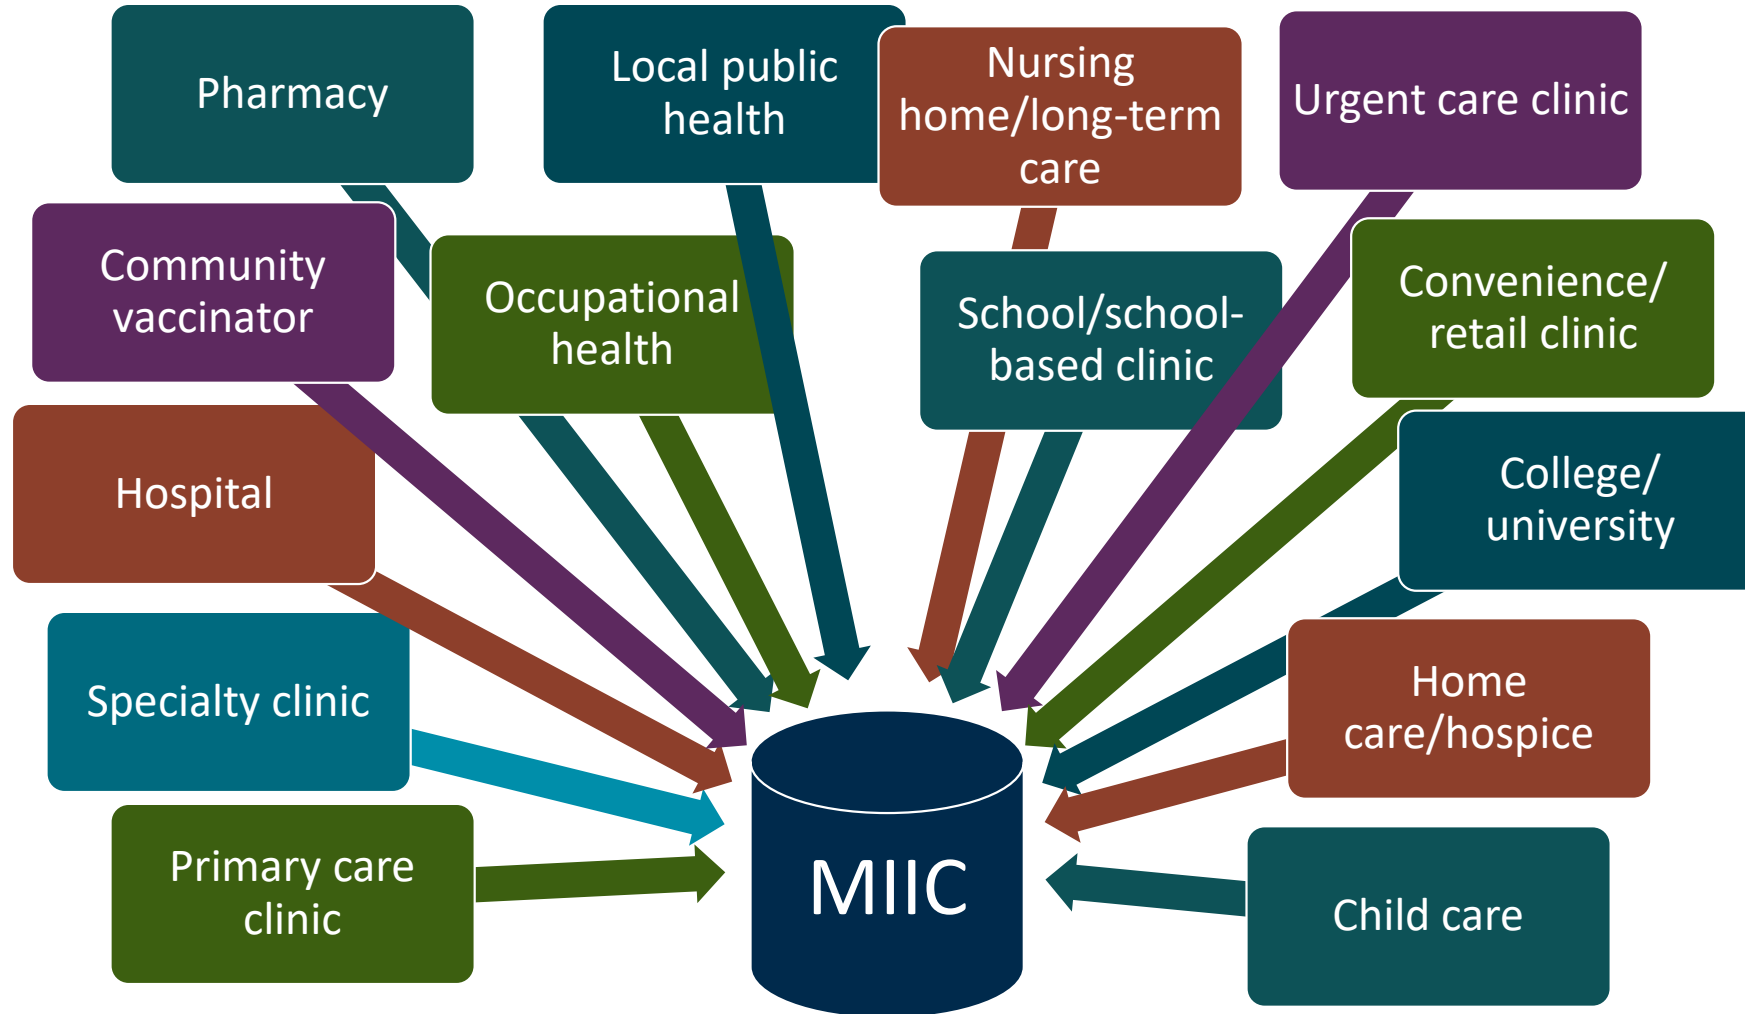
Pharmacy

Local public health

Nursing home/long-term care

Urgent care clinic

Community vaccinator

Occupational health

School/school-based clinic

Convenience/ retail clinic

Hospital

College/ university

Specialty clinic

Home care/hospice

Primary care clinic

MIIC

Child care